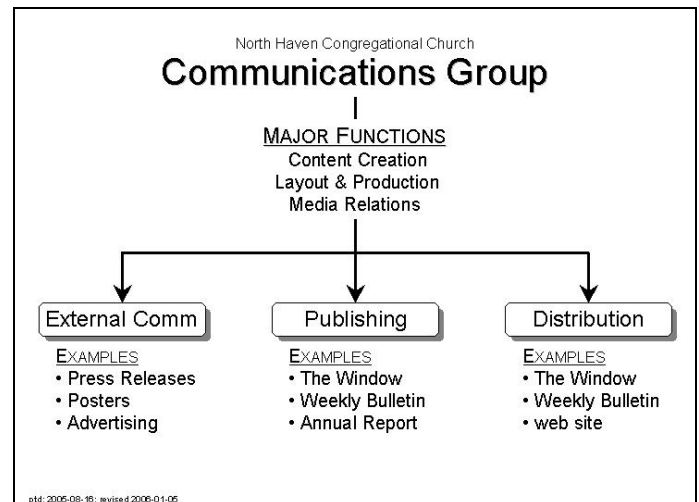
North Haven Congregational Church

Communications Group

MAJOR FUNCTIONS
Content Creation
Layout & Production
Media Relations

External Comm

EXAMPLES
• Press Releases
• Posters
• Advertising

Publishing

EXAMPLES
• The Window
• Weekly Bulletin
• Annual Report

Distribution

EXAMPLES
• The Window
• Weekly Bulletin
• web site

ptd: 2005-08-16; revised 2006-01-05